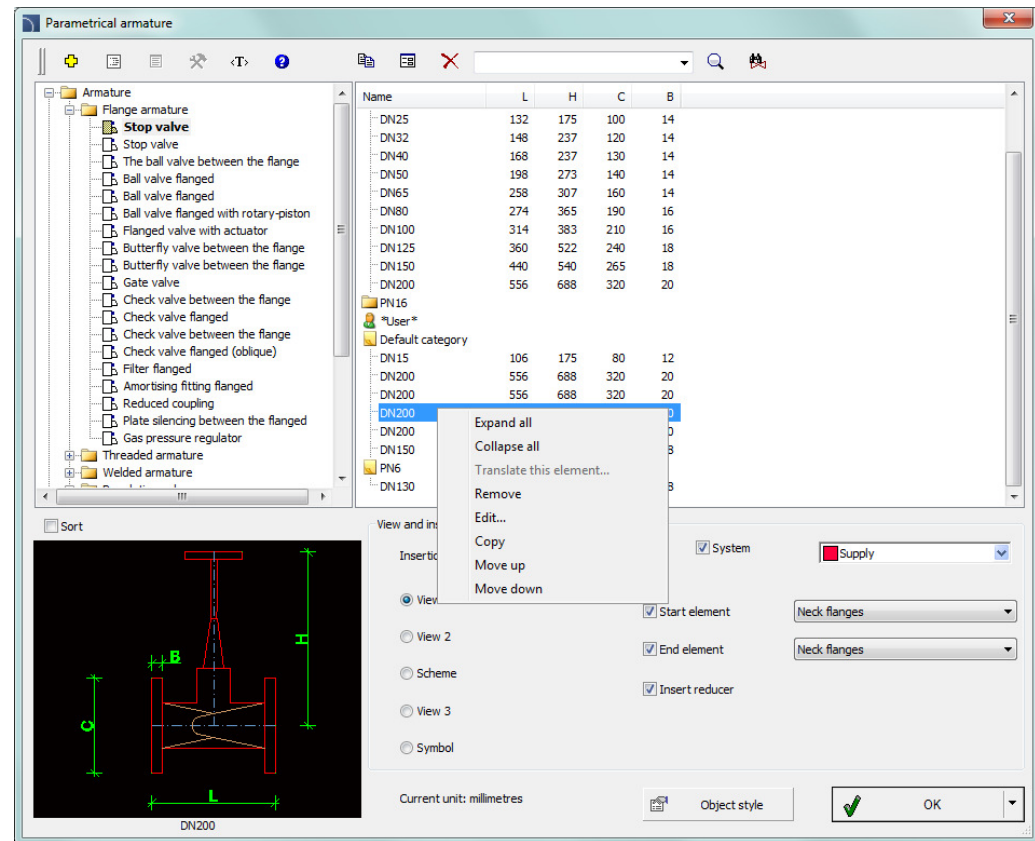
Parametrical armature

Armature
Flange armature
Stop valve
Stop valve
The ball valve between the flange
Ball valve flanged
Ball valve flanged
Ball valve flanged with rotary-piston
Flanged valve with actuator
Butterfly valve between the flange
Butterfly valve between the flange
Gate valve
Check valve between the flange
Check valve flanged
Check valve between the flange
Check valve flanged (oblique)
Filter flanged
Amortising fitting flanged
Reduced coupling
Plate silencing between the flanged
Gas pressure regulator
Threaded armature
Welded armature

| Name | L | H | C | B |
|---|---|---|---|---|
| DN25 | 132 | 175 | 100 | 14 |
| DN32 | 148 | 237 | 120 | 14 |
| DN40 | 168 | 237 | 130 | 14 |
| DN50 | 198 | 273 | 140 | 14 |
| DN65 | 258 | 307 | 160 | 14 |
| DN80 | 274 | 365 | 190 | 16 |
| DN100 | 314 | 383 | 210 | 16 |
| DN125 | 360 | 522 | 240 | 18 |
| DN150 | 440 | 540 | 265 | 18 |
| DN200 | 556 | 688 | 320 | 20 |
| PN16 | | | | |
| *User* | | | | |
| Default category | | | | |
| DN15 | 106 | 175 | 80 | 12 |
| DN200 | 556 | 688 | 320 | 20 |
| DN200 | 556 | 688 | 320 | 20 |
| DN200 | | | | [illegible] |
| DN200 | | | | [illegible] |
| DN150 | | | | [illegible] |
| PN6 | | | | |
| DN130 | | | | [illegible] |

Expand all
Collapse all
Translate this element...
Remove
Edit...
Copy
Move up
Move down

Sort
View and ins
Insertio
View
View 2
Scheme
View 3
Symbol
System
Supply
Start element
Neck flanges
End element
Neck flanges
Insert reducer
B
H
C
L
DN200
Current unit: millimetres
Object style
OK